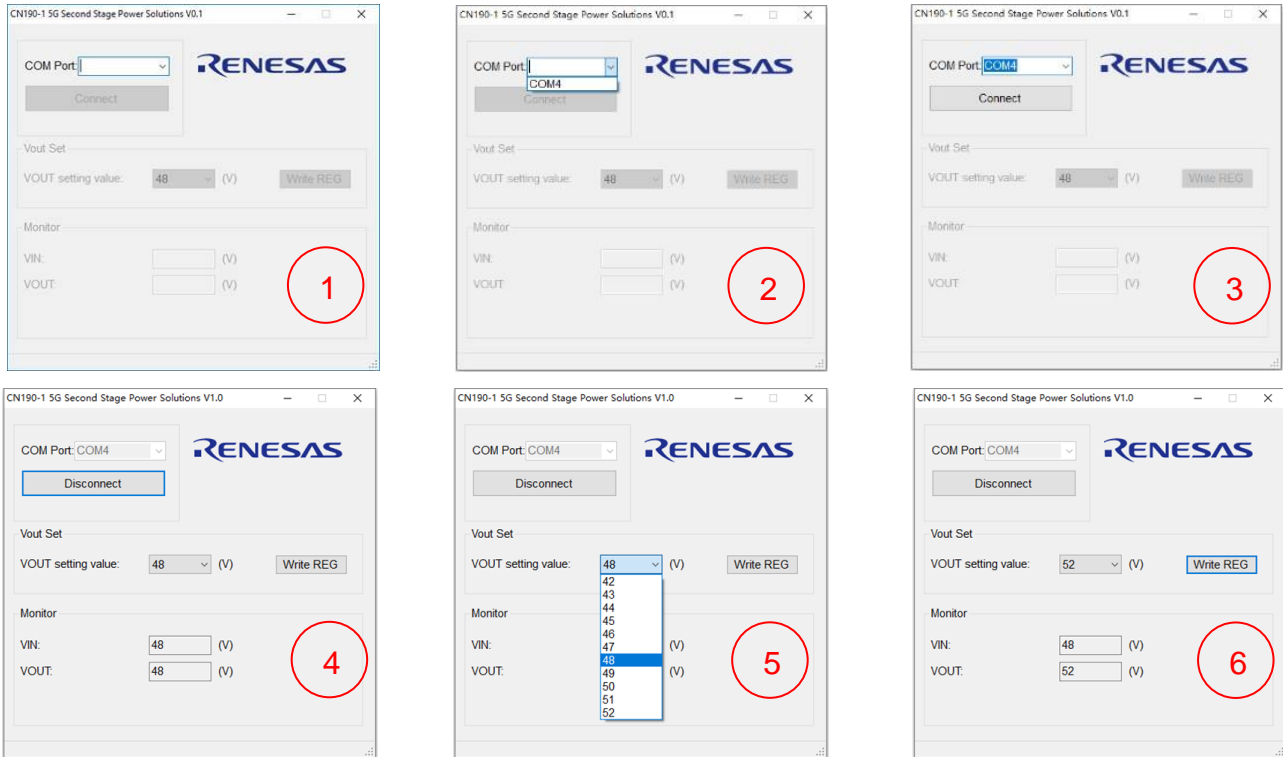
CN190-1 5G Second Stage Power Solutions V0.1

COM Port:

RENESAS

Connect

Vout Set

VOUT setting value: 48 (V) Write REG

Monitor

VIN: (V)

VOUT: (V)

1

CN190-1 5G Second Stage Power Solutions V0.1

COM Port:

COM4

RENESAS

Connect

Vout Set

VOUT setting value: 48 (V) Write REG

Monitor

VIN: (V)

VOUT: (V)

2

CN190-1 5G Second Stage Power Solutions V0.1

COM Port: COM4

RENESAS

Connect

Vout Set

VOUT setting value: 48 (V) Write REG

Monitor

VIN: (V)

VOUT: (V)

3

CN190-1 5G Second Stage Power Solutions V1.0

COM Port: COM4

RENESAS

Disconnect

Vout Set

VOUT setting value: 48 (V) Write REG

Monitor

VIN: 48 (V)

VOUT: 48 (V)

4

CN190-1 5G Second Stage Power Solutions V1.0

COM Port: COM4

RENESAS

Disconnect

Vout Set

VOUT setting value: 48 (V) Write REG

42
43
44
45
46
47
48
49
50
51
52

Monitor

VIN: (V)

VOUT: (V)

5

CN190-1 5G Second Stage Power Solutions V1.0

COM Port: COM4

RENESAS

Disconnect

Vout Set

VOUT setting value: 52 (V) Write REG

Monitor

VIN: 48 (V)

VOUT: 52 (V)

6